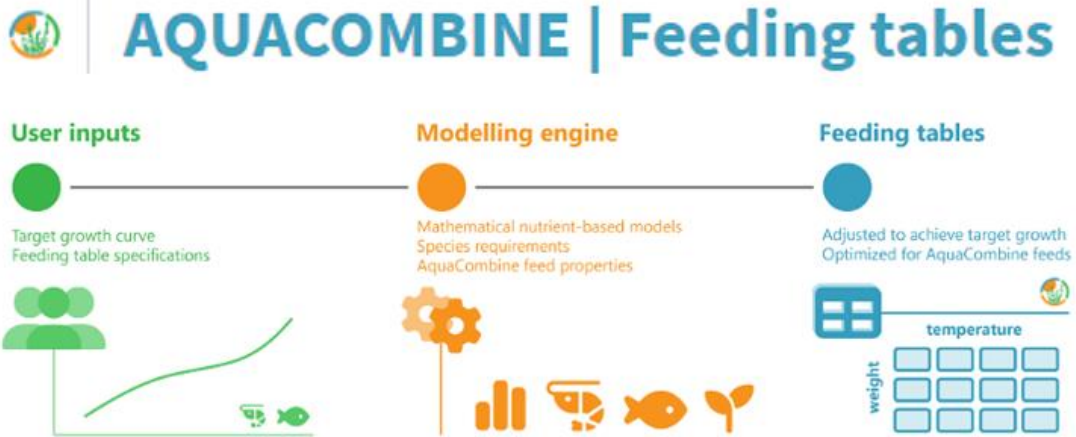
AQUACOMBINE | Feeding tables

User inputs

Target growth curve
Feeding table specifications

Modelling engine

Mathematical nutrient-based models
Species requirements
AquaCombine feed properties

Feeding tables

Adjusted to achieve target growth
Optimized for AquaCombine feeds

temperature

weight